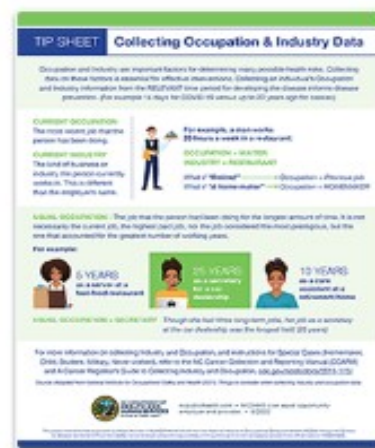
TIP SHEET Collecting Occupation & Industry Data

Occupation and Industry are important factors for determining many possible health risks. Collecting data on these factors is essential for effective interventions. Collecting an individual's Occupation and Industry information from the RELEVANT time period for developing the disease informs disease prevention. (For example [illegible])

CURRENT OCCUPATION
The most recent job that the person has been doing.

CURRENT INDUSTRY
The kind of business or industry the person currently works in. This is different than the employer's name.

For example, a man works 25 hours a week in a restaurant.

OCCUPATION = WAITER
INDUSTRY = RESTAURANT

What if "Retired" → Occupation = Previous job
What if "at home-maker" → Occupation = HOMEMAKER

USUAL OCCUPATION – The job that the person had been doing for the longest amount of time. It is not necessarily the current job, the highest paid job, nor the job considered the most prestigious, but the one that accounted for the greatest number of working years.

For example:

5 YEARS as a server at a fast-food restaurant

25 YEARS as a secretary for a car dealership

10 YEARS as a care assistant at a retirement home

USUAL OCCUPATION = SECRETARY Though she had three long-term jobs, her job as a secretary at the car dealership was the longest held (25 years)

For more information on collecting Industry and Occupation, and instructions for Special Cases (homemaker, Child, Student, Military, Never worked), refer to the NC Cancer Collection and Reporting Manual (CCARM) and A Cancer Registrar's Guide to Collecting Industry and Occupation. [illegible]

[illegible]

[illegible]

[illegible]